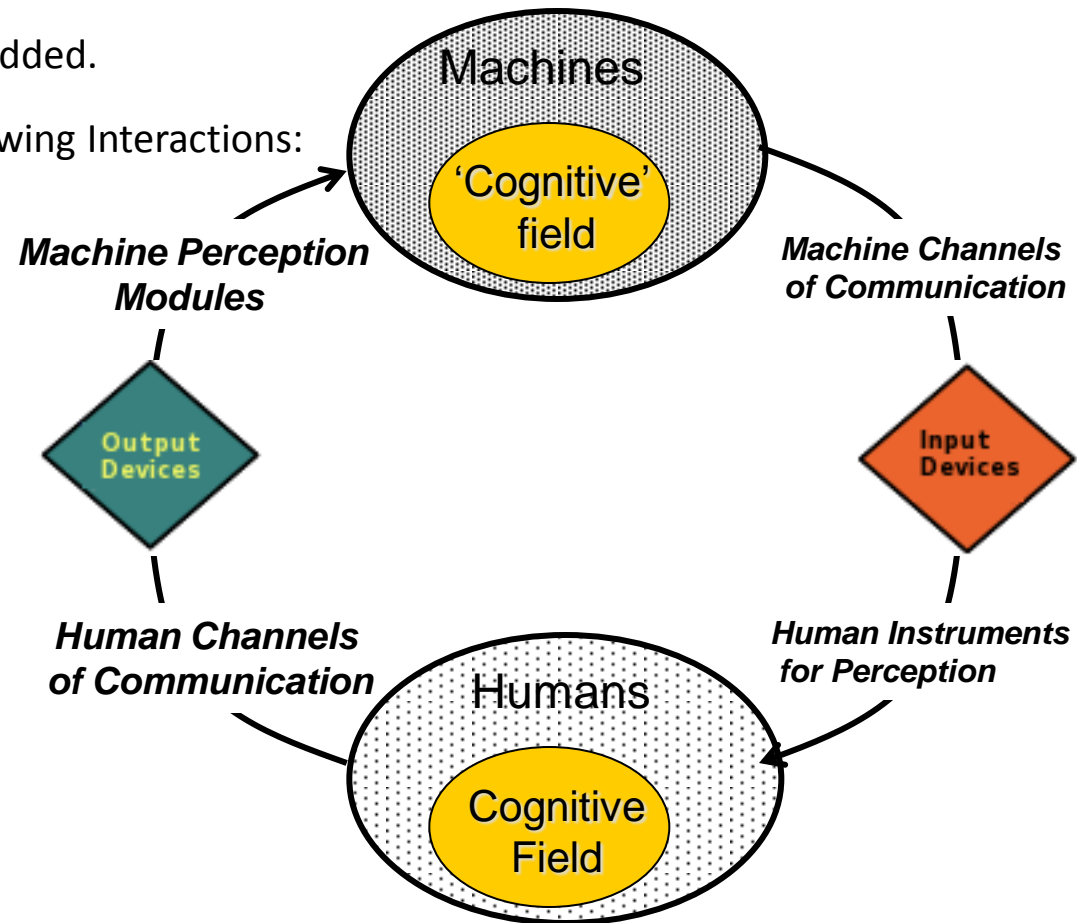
dded.

wing Interactions:

Machines

'Cognitive' field

Machine Channels of Communication

Machine Perception Modules

Output Devices

Input Devices

Human Channels of Communication

Human Instruments for Perception

Humans

Cognitive Field